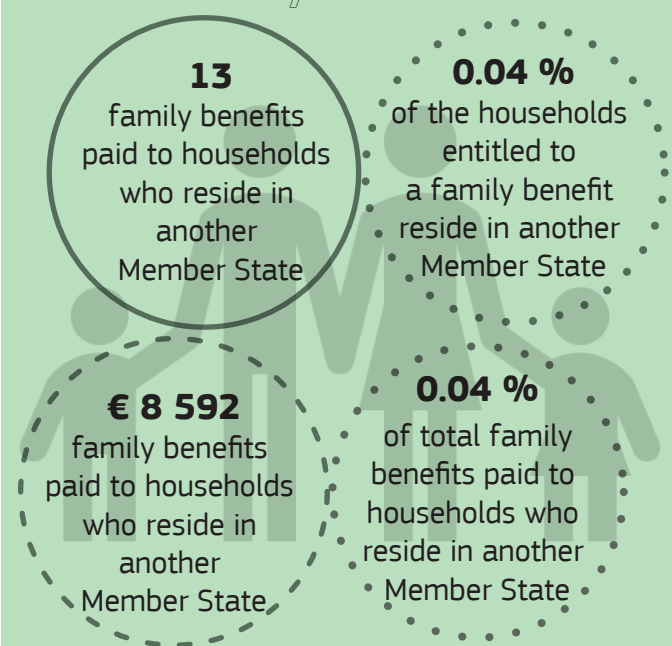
**13**
family benefits paid to households who reside in another Member State

**0.04 %**
of the households entitled to a family benefit reside in another Member State

**€ 8 592**
family benefits paid to households who reside in another Member State

**0.04 %**
of total family benefits paid to households who reside in another Member State